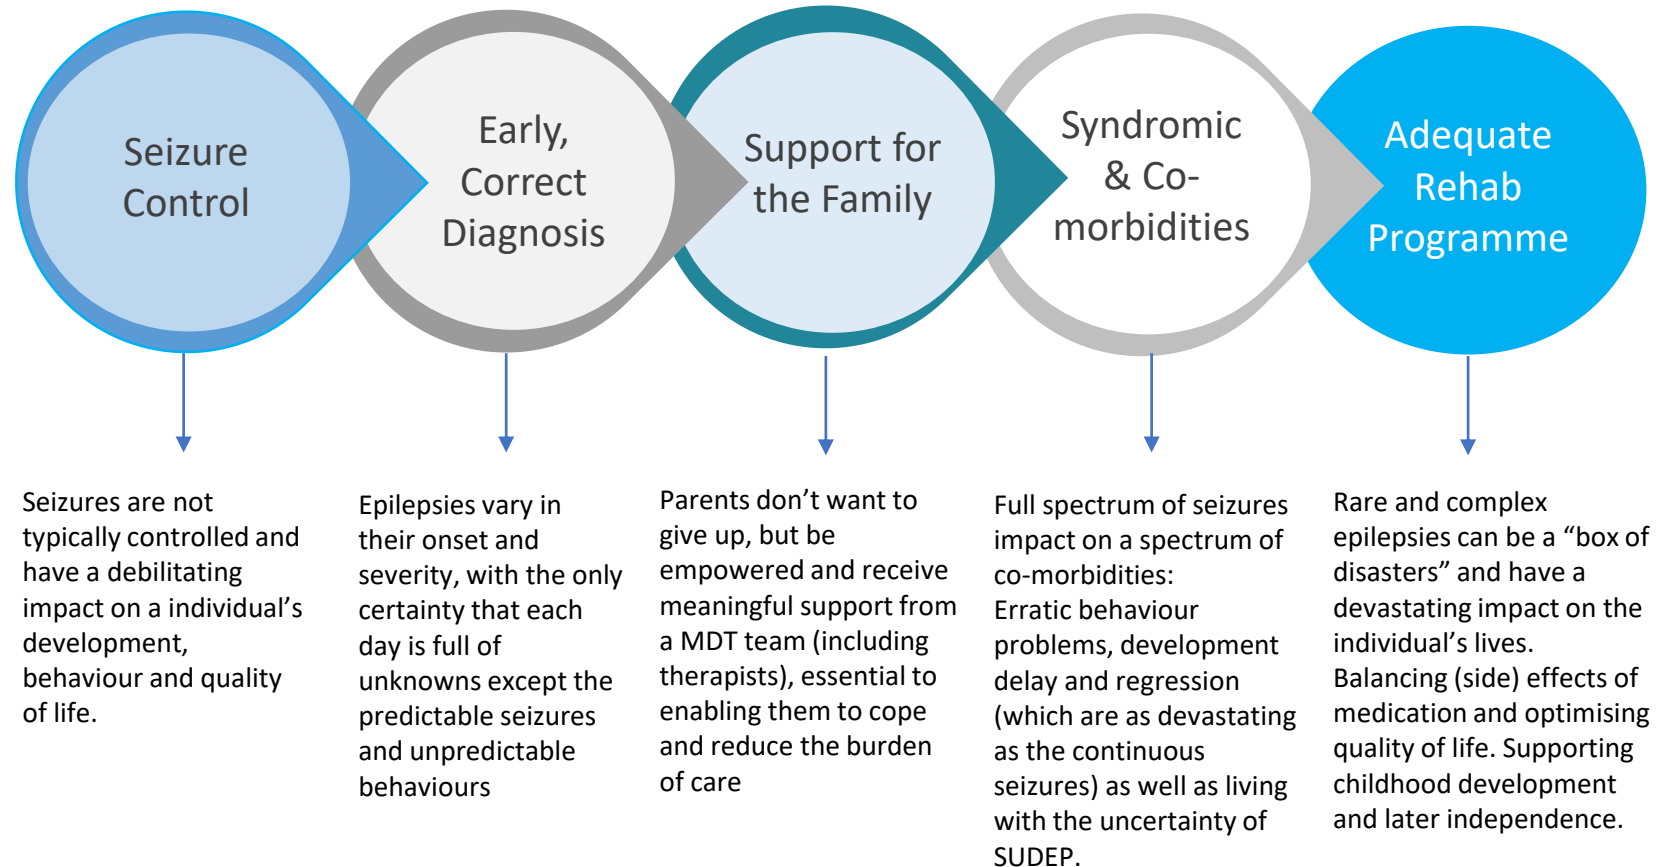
Seizure Control

Early, Correct Diagnosis

Support for the Family

Syndromic & Co-morbidities

Adequate Rehab Programme

Seizures are not typically controlled and have a debilitating impact on a individual's development, behaviour and quality of life.

Epilepsies vary in their onset and severity, with the only certainty that each day is full of unknowns except the predictable seizures and unpredictable behaviours

Parents don't want to give up, but be empowered and receive meaningful support from a MDT team (including therapists), essential to enabling them to cope and reduce the burden of care

Full spectrum of seizures impact on a spectrum of co-morbidities: Erratic behaviour problems, development delay and regression (which are as devastating as the continuous seizures) as well as living with the uncertainty of SUDEP.

Rare and complex epilepsies can be a "box of disasters" and have a devastating impact on the individual's lives. Balancing (side) effects of medication and optimising quality of life. Supporting childhood development and later independence.